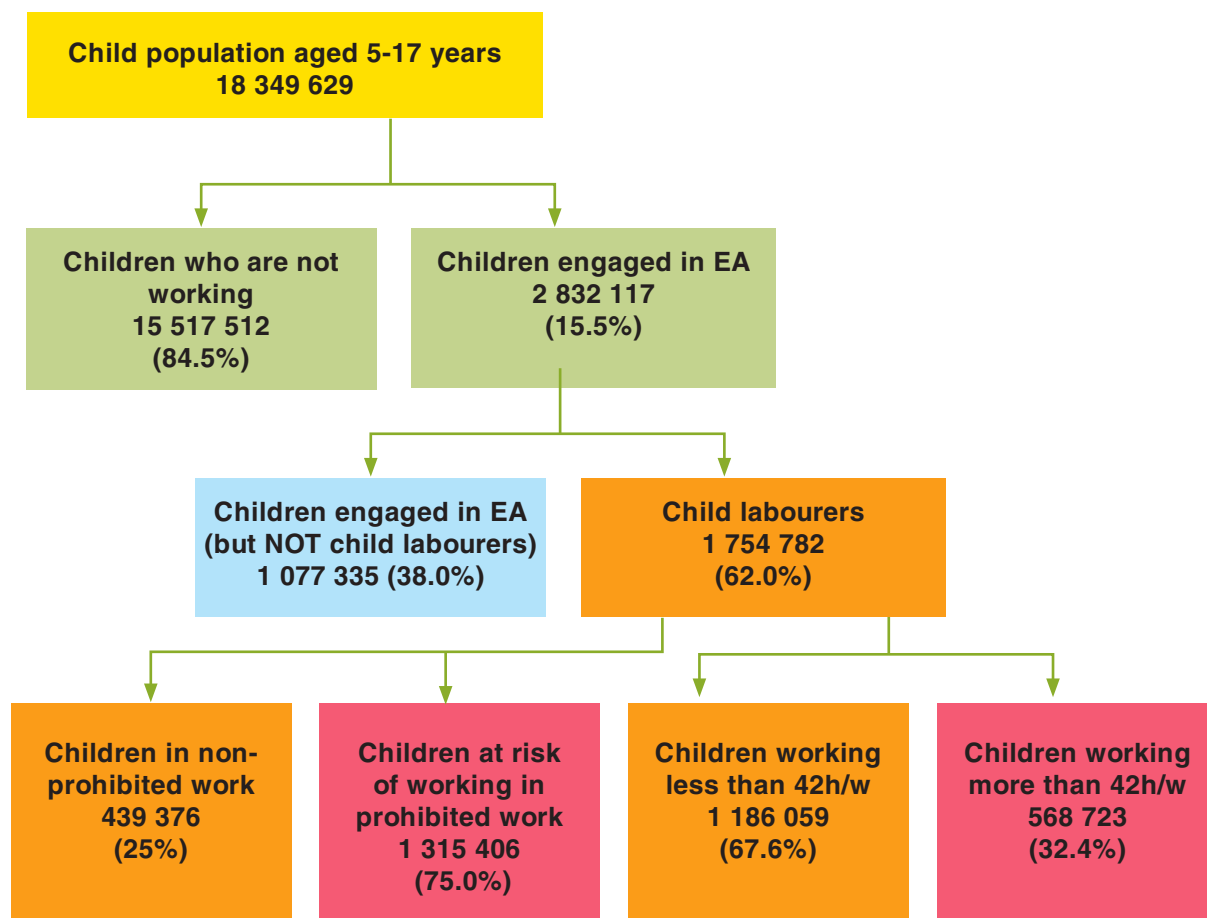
Child population aged 5-17 years
18 349 629

Children who are not working
15 517 512
(84.5%)

Children engaged in EA
2 832 117
(15.5%)

Children engaged in EA (but NOT child labourers)
1 077 335 (38.0%)

Child labourers
1 754 782
(62.0%)

Children in non-prohibited work
439 376
(25%)

Children at risk of working in prohibited work
1 315 406
(75.0%)

Children working less than 42h/w
1 186 059
(67.6%)

Children working more than 42h/w
568 723
(32.4%)